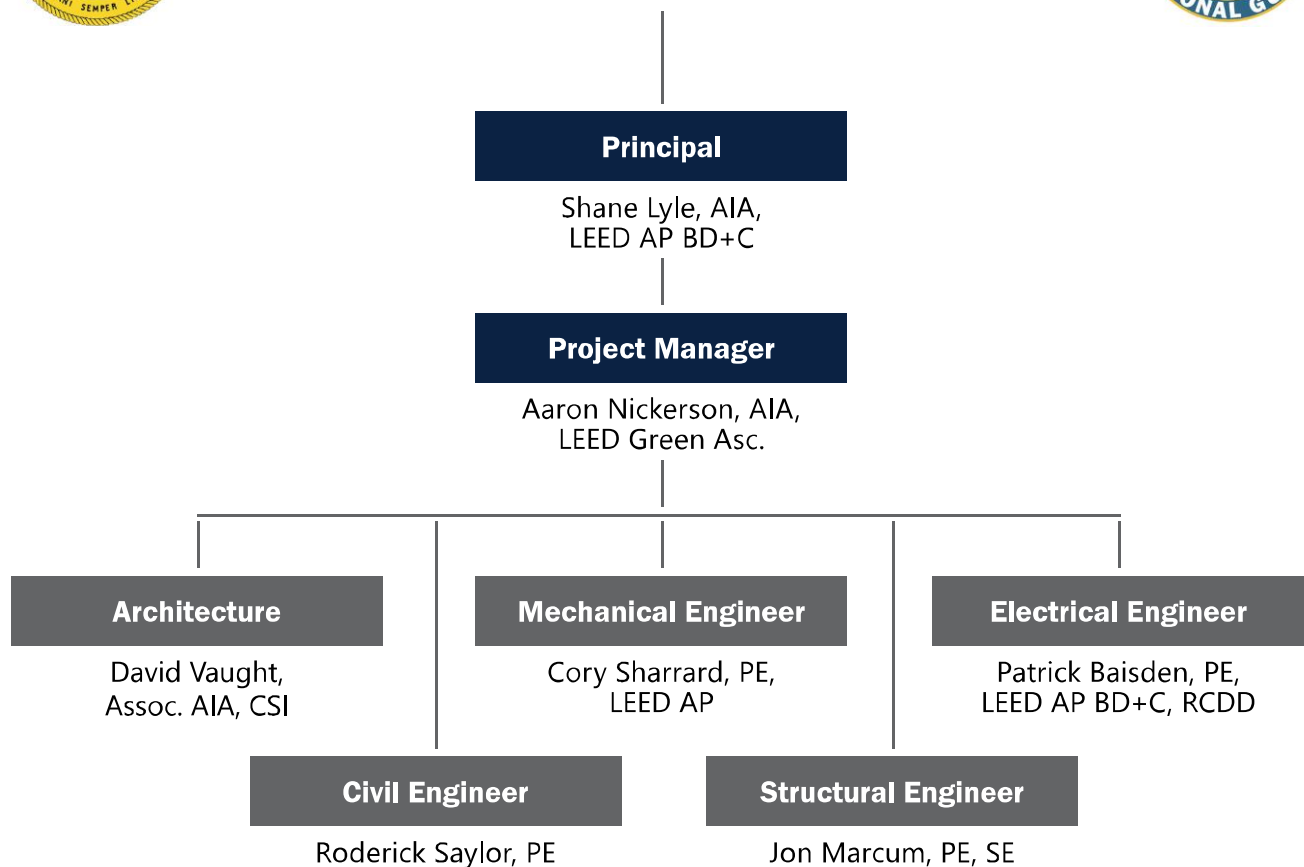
SEMPER

ONAL G

Principal

Shane Lyle, AIA, LEED AP BD+C

Project Manager

Aaron Nickerson, AIA, LEED Green Asc.

Architecture

David Vaught, Assoc. AIA, CSI

Mechanical Engineer

Cory Sharrard, PE, LEED AP

Electrical Engineer

Patrick Baisden, PE, LEED AP BD+C, RCDD

Civil Engineer

Roderick Saylor, PE

Structural Engineer

Jon Marcum, PE, SE